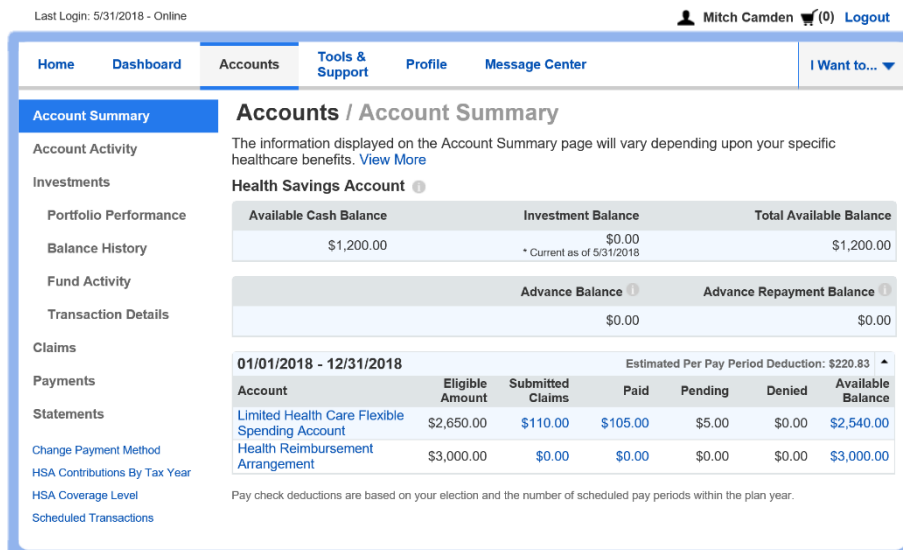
Last Login: 5/31/2018 - Online

Mitch Camden (0) Logout

Home Dashboard Accounts Tools & Support Profile Message Center I Want to...

Account Summary
Account Activity
Investments
Portfolio Performance
Balance History
Fund Activity
Transaction Details
Claims
Payments
Statements
Change Payment Method
HSA Contributions By Tax Year
HSA Coverage Level
Scheduled Transactions

Accounts / Account Summary

The information displayed on the Account Summary page will vary depending upon your specific healthcare benefits. View More

Health Savings Account

| Available Cash Balance | Investment Balance | Total Available Balance |
|---|---|---|
| $1,200.00 | $0.00 * Current as of 5/31/2018 | $1,200.00 |

| | Advance Balance | Advance Repayment Balance |
|---|---|---|
| | $0.00 | $0.00 |

01/01/2018 - 12/31/2018 Estimated Per Pay Period Deduction: $220.83

| Account | Eligible Amount | Submitted Claims | Paid | Pending | Denied | Available Balance |
|---|---|---|---|---|---|---|
| Limited Health Care Flexible Spending Account | $2,650.00 | $110.00 | $105.00 | $5.00 | $0.00 | $2,540.00 |
| Health Reimbursement Arrangement | $3,000.00 | $0.00 | $0.00 | $0.00 | $0.00 | $3,000.00 |

Pay check deductions are based on your election and the number of scheduled pay periods within the plan year.